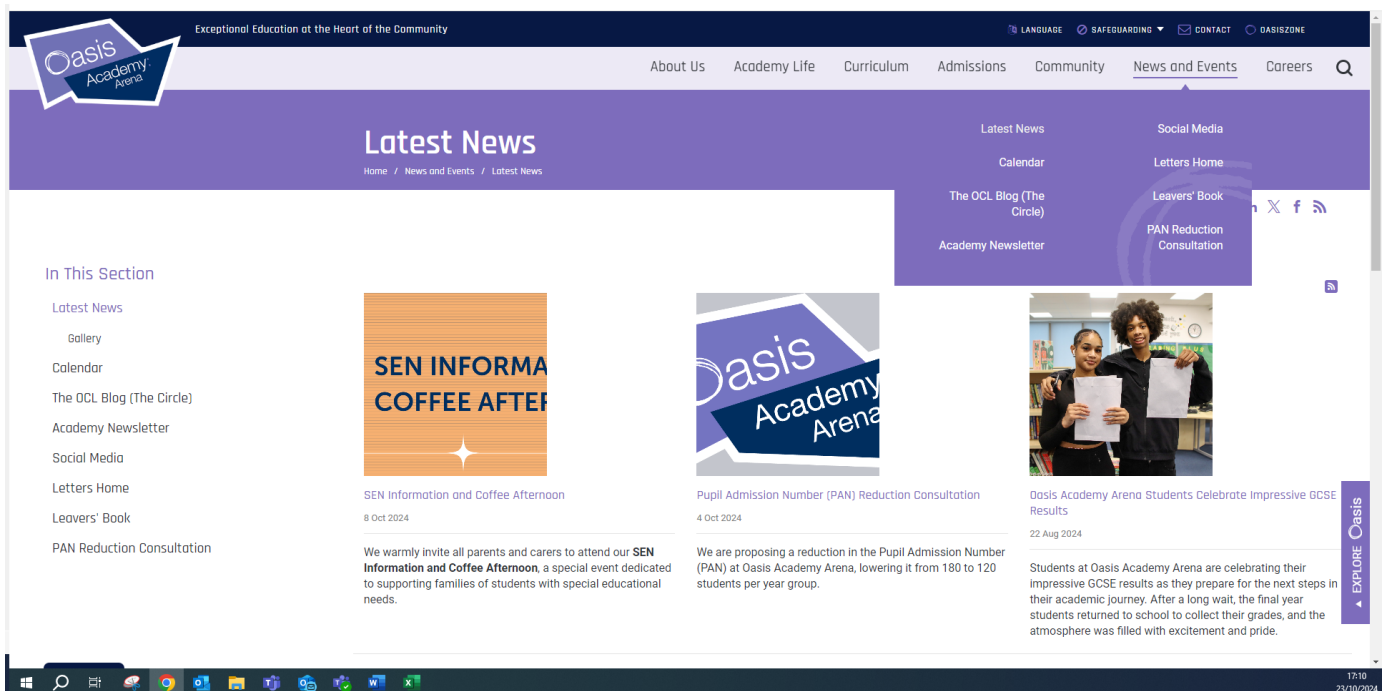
Oasis Academy Arena

Exceptional Education at the Heart of the Community

LANGUAGE SAFEGUARDING CONTACT OASISZONE

About Us Academy Life Curriculum Admissions Community News and Events Careers

Latest News

Home / News and Events / Latest News

Latest News
Calendar
The OCL Blog (The Circle)
Academy Newsletter

Social Media
Letters Home
Leavers' Book
PAN Reduction Consultation

In This Section

Latest News
Gallery
Calendar
The OCL Blog (The Circle)
Academy Newsletter
Social Media
Letters Home
Leavers' Book
PAN Reduction Consultation

SEN INFORMA
COFFEE AFTER

SEN Information and Coffee Afternoon

8 Oct 2024

We warmly invite all parents and carers to attend our **SEN Information and Coffee Afternoon**, a special event dedicated to supporting families of students with special educational needs.

Oasis Academy Arena

Pupil Admission Number (PAN) Reduction Consultation

4 Oct 2024

We are proposing a reduction in the Pupil Admission Number (PAN) at Oasis Academy Arena, lowering it from 180 to 120 students per year group.

Oasis Academy Arena Students Celebrate Impressive GCSE Results

22 Aug 2024

Students at Oasis Academy Arena are celebrating their impressive GCSE results as they prepare for the next steps in their academic journey. After a long wait, the final year students returned to school to collect their grades, and the atmosphere was filled with excitement and pride.

EXPLORE Oasis

17:10
23/10/2024